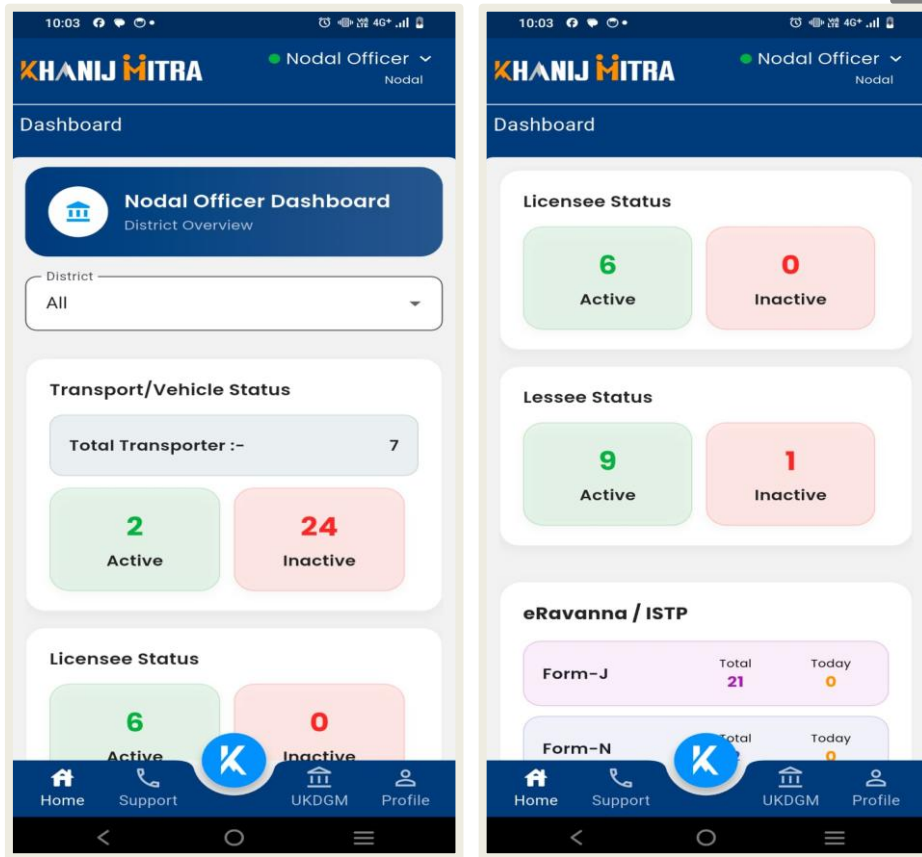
10:03

KHANIJ MITRA

Nodal Officer
Nodal

Dashboard

Nodal Officer Dashboard
District Overview

District
All

Transport/Vehicle Status

Total Transporter :- 7

2
Active

24
Inactive

Licensee Status

6
Active

0
Inactive

Home Support UKDGM Profile

10:03

KHANIJ MITRA

Nodal Officer
Nodal

Dashboard

Licensee Status

6
Active

0
Inactive

Lessee Status

9
Active

1
Inactive

eRavanna / ISTP

| Form-J | Total 21 | Today 0 |
|---|---|---|
| Form-N | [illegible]otal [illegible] | Today 0 |

Home Support UKDGM Profile